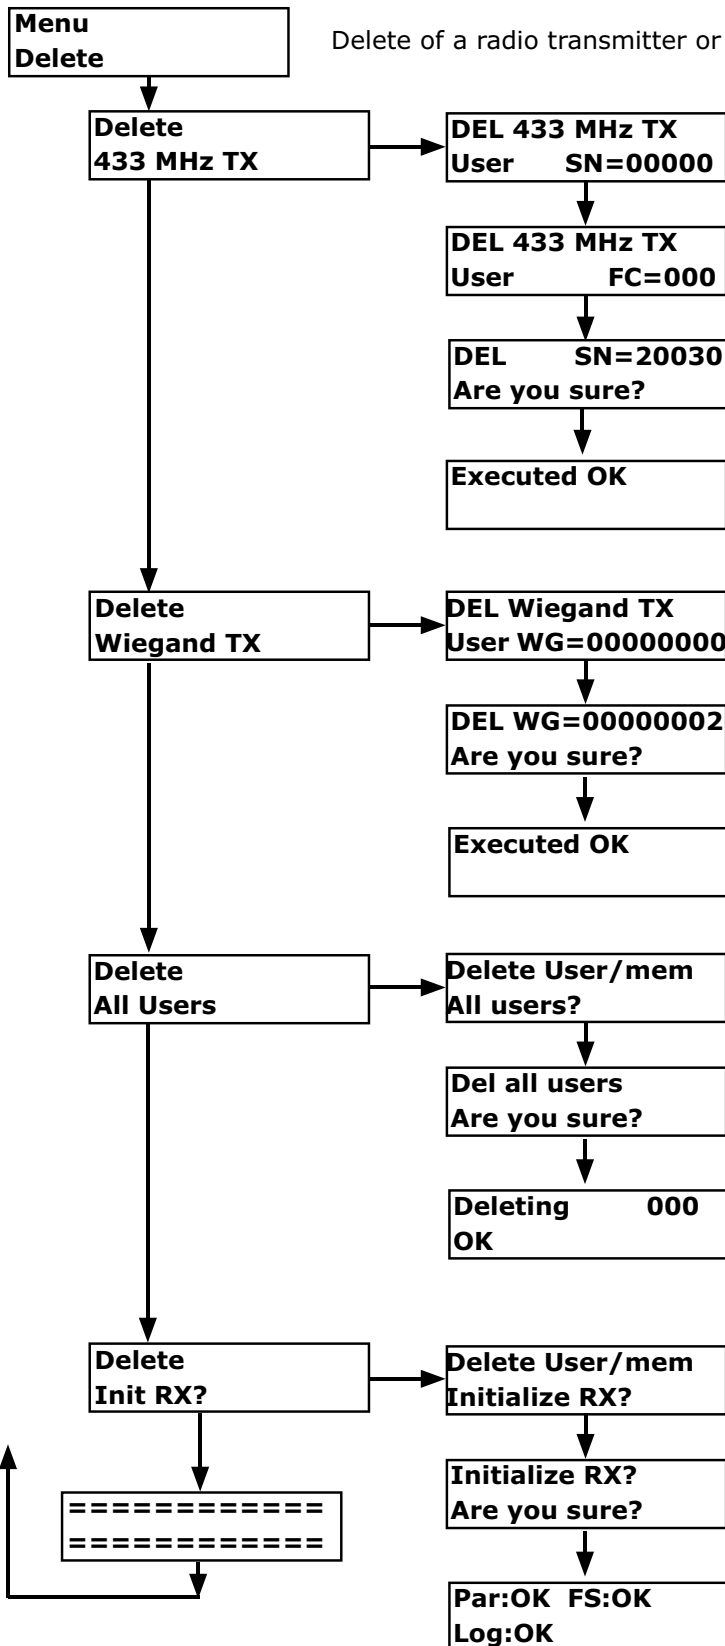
Menu
Delete

Delete of a radio transmitter or

Delete
433 MHz TX

DEL 433 MHz TX
User SN=00000

DEL 433 MHz TX
User FC=000

DEL SN=20030
Are you sure?

Executed OK

Delete
Wiegand TX

DEL Wiegand TX
User WG=00000000

DEL WG=00000002
Are you sure?

Executed OK

Delete
All Users

Delete User/mem
All users?

Del all users
Are you sure?

Deleting 000
OK

Delete
Init RX?

Delete User/mem
Initialize RX?

Initialize RX?
Are you sure?

Par:OK FS:OK
Log:OK

============
============